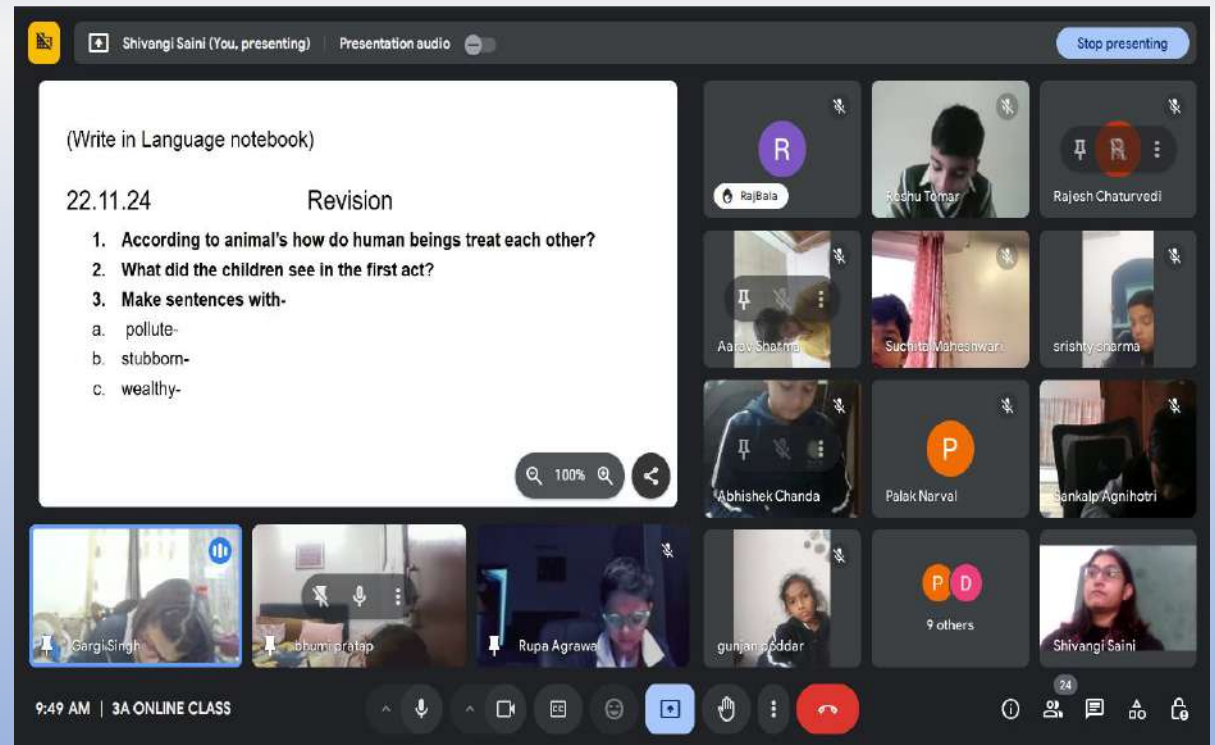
Shivangi Saini (You, presenting) Presentation audio

Stop presenting

(Write in Language notebook)

22.11.24 Revision

1. According to animal's how do human beings treat each other?
2. What did the children see in the first act?
3. Make sentences with-
a. pollute-
b. stubborn-
c. wealthy-

100%

R
RajBala

Roshu Tomar

Rajesh Chaturvedi

Aarav Sharma

Suchita Maheshwari

srishty sharma

Abhishek Chanda

P
Palak Narval

Sankalp Agnihotri

Gargi Singh

bhumi pratap

Rupa Agrawal

gunjan poddar

P D
9 others

Shivangi Saini

9:49 AM | 3A ONLINE CLASS

24